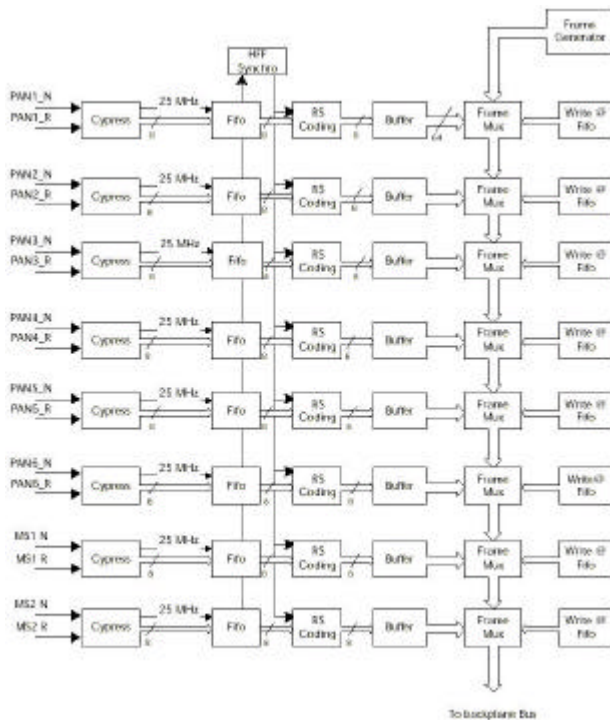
Frame Generator

HFF Synchro

PAN1_N
PAN1_R
Cypress
25 MHz
8
Fifo
8
RS Coding
8
Buffer
64
Frame Mux
Write @ Fifo

PAN2_N
PAN2_R
Cypress
25 MHz
8
Fifo
8
RS Coding
8
Buffer
Frame Mux
Write @ Fifo

PAN3_N
PAN3_R
Cypress
25 MHz
8
Fifo
RS Coding
8
Buffer
Frame Mux
Write @ Fifo

PAN4_N
PAN4_R
Cypress
25 MHz
8
Fifo
RS Coding
8
Buffer
Frame Mux
Write @ Fifo

PAN5_N
PAN5_R
Cypress
25 MHz
8
Fifo
RS Coding
8
Buffer
Frame Mux
Write @ Fifo

PAN6_N
PAN6_R
Cypress
25 MHz
8
Fifo
8
RS Coding
8
Buffer
Frame Mux
Write@ Fifo

MS1 N
MS1 R
Cypress
25 MHz
8
Fifo
RS Coding
8
Buffer
Frame Mux
Write @ Fifo

MS2 N
MS2 R
Cypress
25 MHz
8
Fifo
RS Coding
8
Buffer
Frame Mux
Write @ Fifo

To backplane Bus